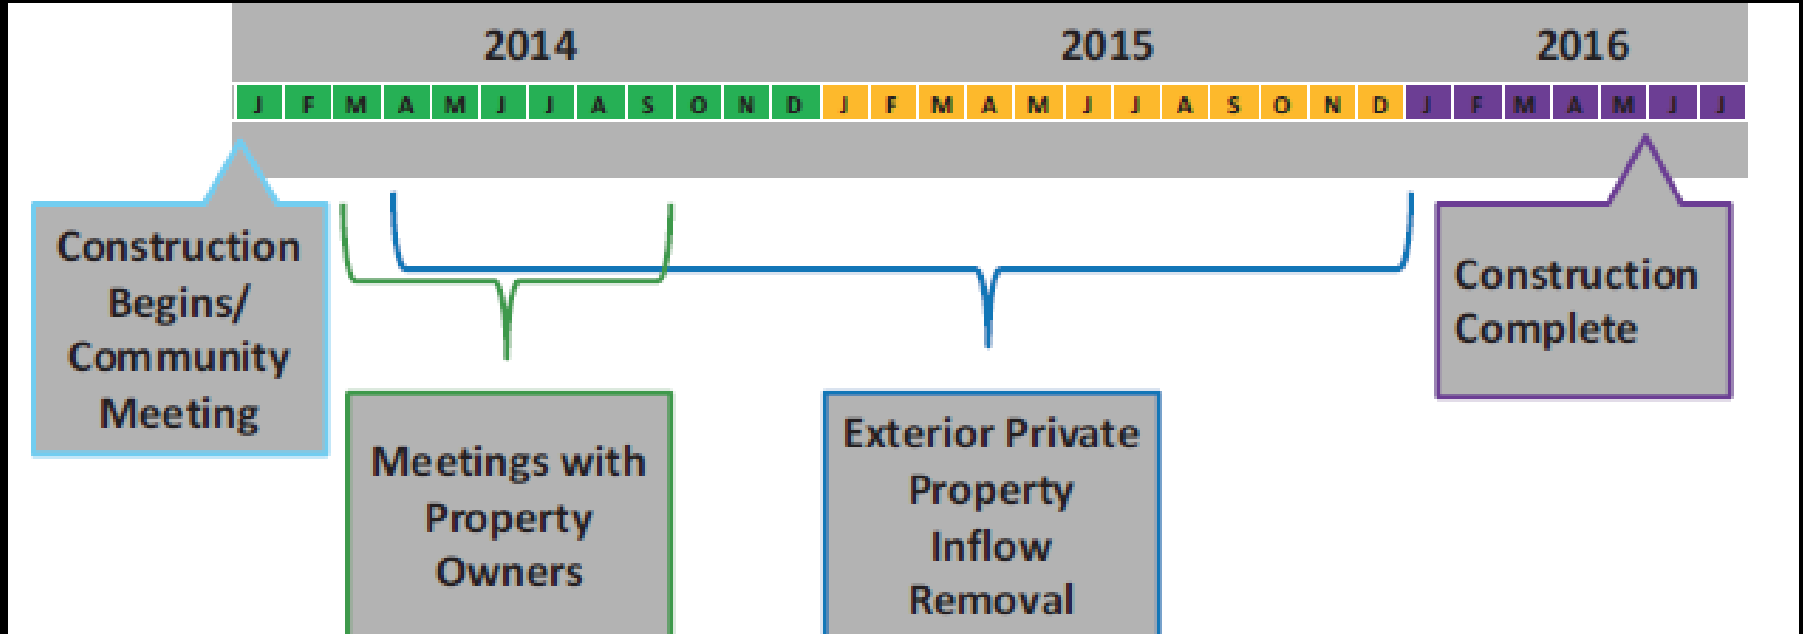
2014

2015

2016

| J | F | M | A | M | J | J | A | S | O | N | D | J | F | M | A | M | J | J | A | S | O | N | D | J | F | M | A | M | J | J |
|---|---|---|---|---|---|---|---|---|---|---|---|---|---|---|---|---|---|---|---|---|---|---|---|---|---|---|---|---|---|---|

Construction Begins/ Community Meeting

Meetings with Property Owners

Exterior Private Property Inflow Removal

Construction Complete